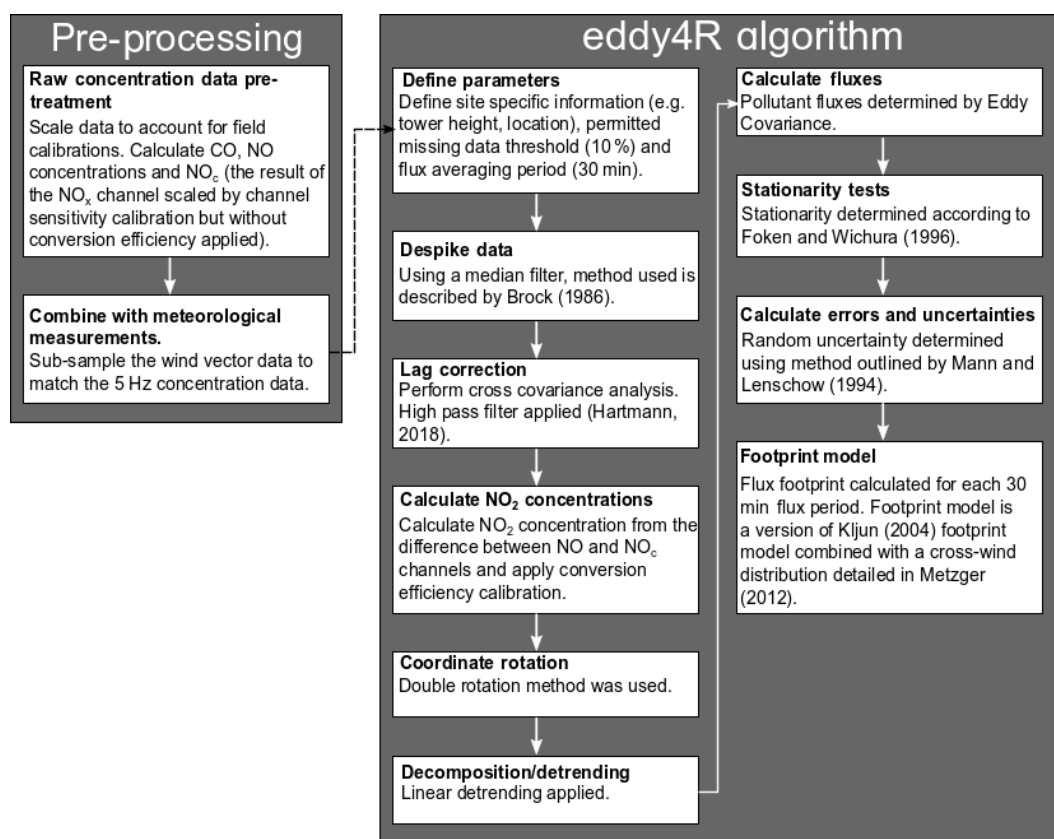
Pre-processing

Raw concentration data pretreatment
Scale data to account for field calibrations. Calculate CO, NO concentrations and $NO_c$ (the result of the $NO_x$ channel scaled by channel sensitivity calibration but without conversion efficiency applied).

Combine with meteorological measurements.
Sub-sample the wind vector data to match the 5 Hz concentration data.

eddy4R algorithm

Define parameters
Define site specific information (e.g. tower height, location), permitted missing data threshold (10 %) and flux averaging period (30 min).

Despike data
Using a median filter, method used is described by Brock (1986).

Lag correction
Perform cross covariance analysis. High pass filter applied (Hartmann, 2018).

Calculate $NO_2$ concentrations
Calculate $NO_2$ concentration from the difference between NO and $NO_c$ channels and apply conversion efficiency calibration.

Coordinate rotation
Double rotation method was used.

Decomposition/detrending
Linear detrending applied.

Calculate fluxes
Pollutant fluxes determined by Eddy Covariance.

Stationarity tests
Stationarity determined according to Foken and Wichura (1996).

Calculate errors and uncertainties
Random uncertainty determined using method outlined by Mann and Lenschow (1994).

Footprint model
Flux footprint calculated for each 30 min flux period. Footprint model is a version of Kljun (2004) footprint model combined with a cross-wind distribution detailed in Metzger (2012).